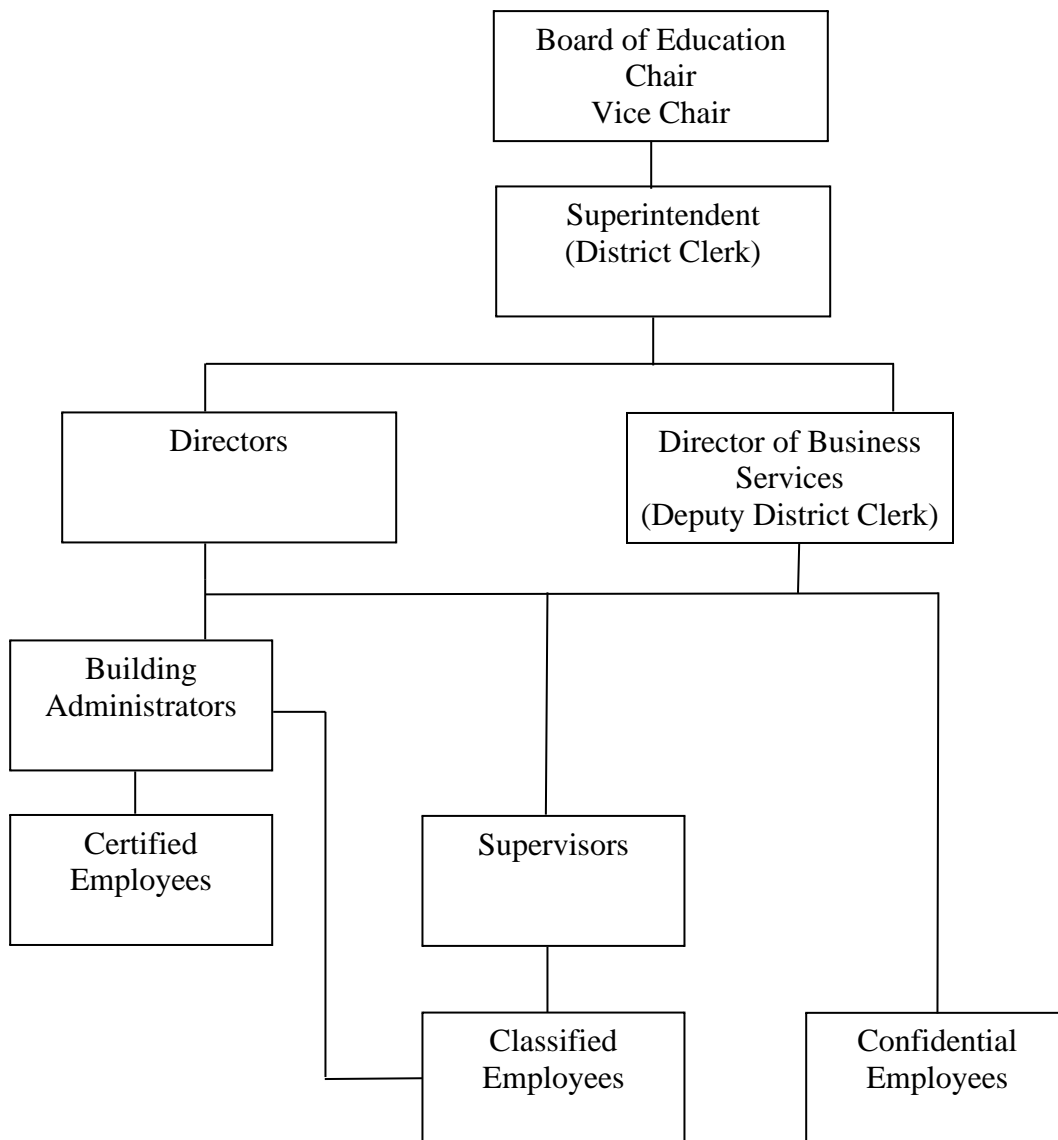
Board of Education
Chair
Vice Chair

Superintendent
(District Clerk)

Directors

Director of Business Services
(Deputy District Clerk)

Building Administrators

Certified Employees

Supervisors

Classified Employees

Confidential Employees